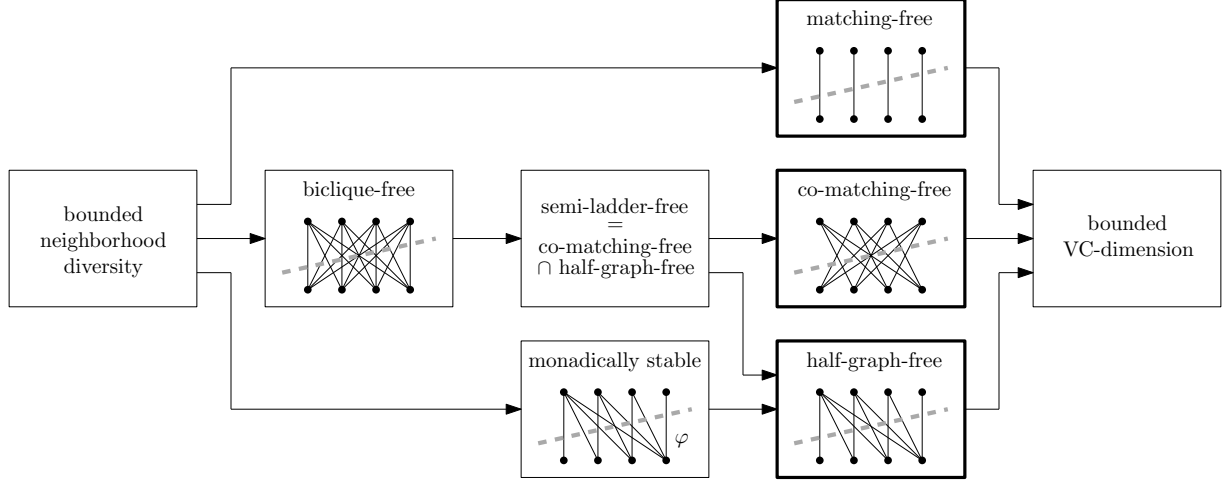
matching-free

bounded neighborhood diversity

biclique-free

semi-ladder-free = co-matching-free ∩ half-graph-free

co-matching-free

bounded VC-dimension

monadically stable

$\varphi$

half-graph-free